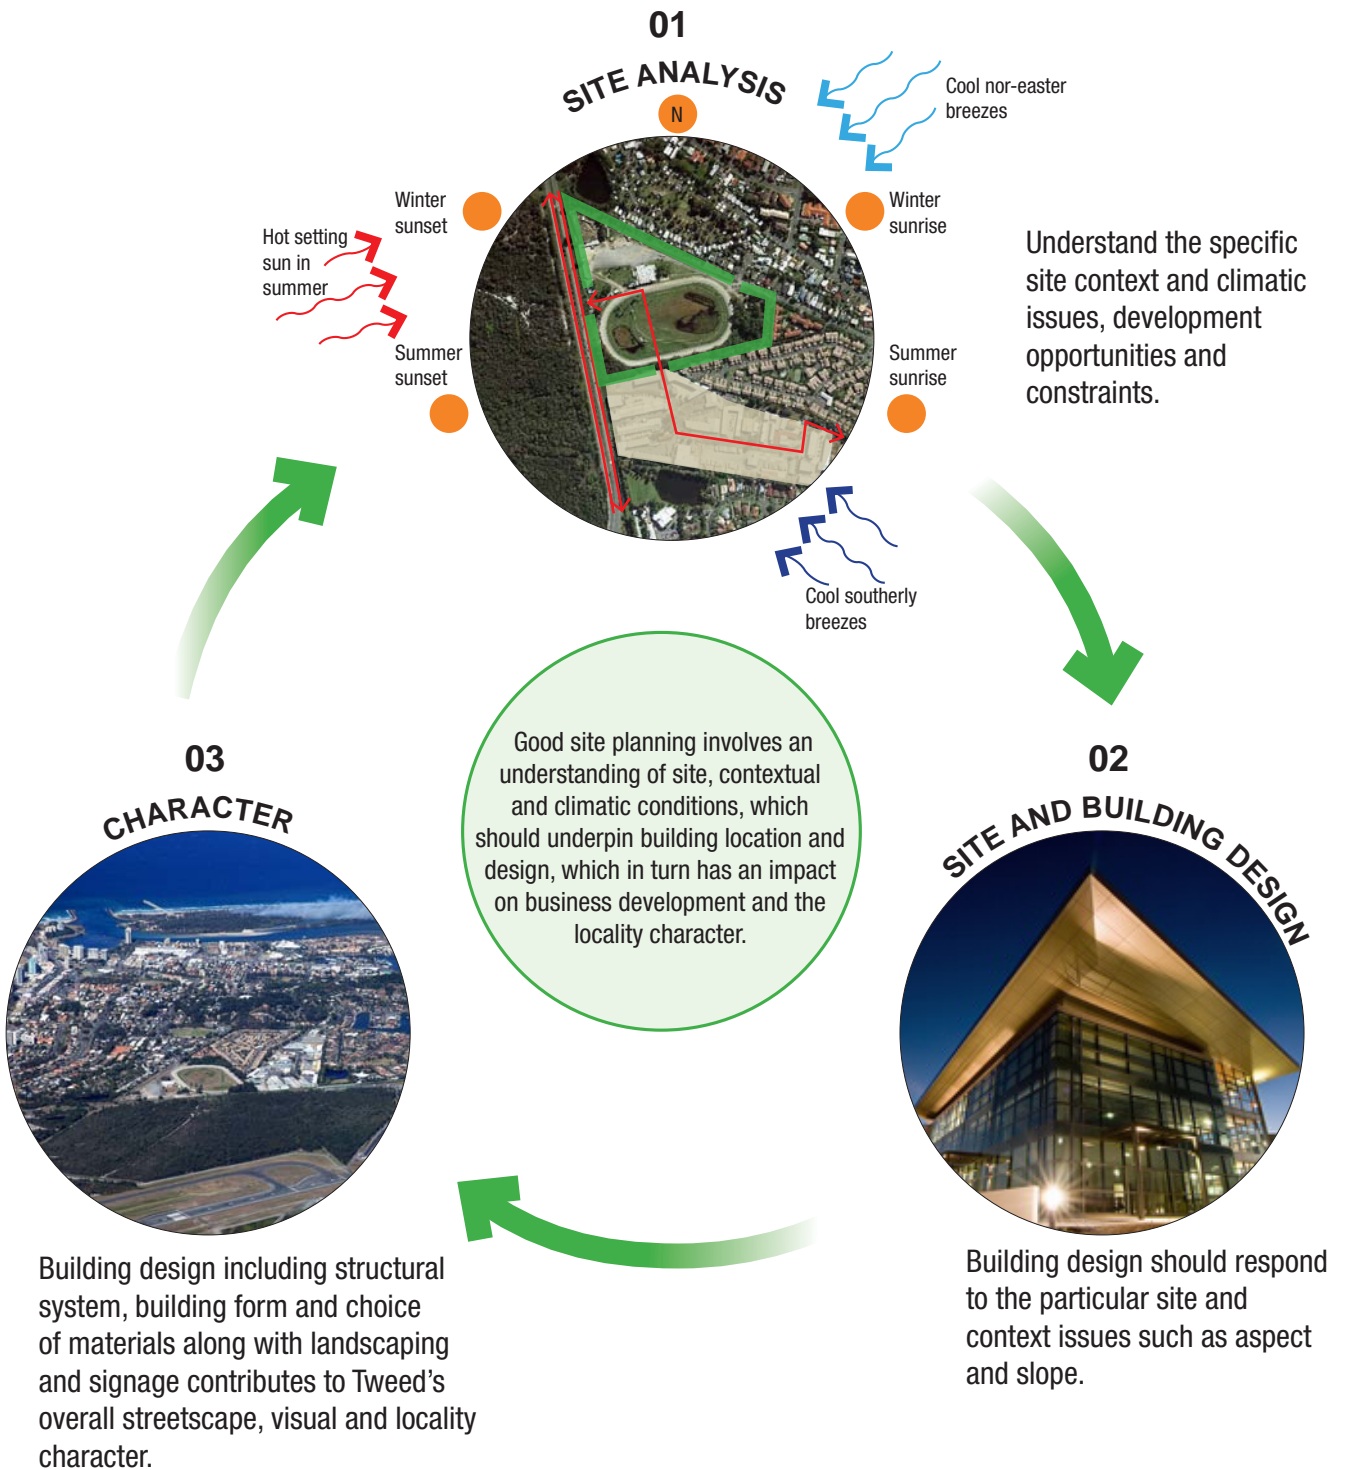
01
SITE ANALYSIS

N

Cool nor-easter breezes

Winter sunset

Winter sunrise

Hot setting sun in summer

Summer sunset

Summer sunrise

Understand the specific site context and climatic issues, development opportunities and constraints.

Cool southerly breezes

Good site planning involves an understanding of site, contextual and climatic conditions, which should underpin building location and design, which in turn has an impact on business development and the locality character.

03
CHARACTER

02
SITE AND BUILDING DESIGN

Building design including structural system, building form and choice of materials along with landscaping and signage contributes to Tweed's overall streetscape, visual and locality character.

Building design should respond to the particular site and context issues such as aspect and slope.